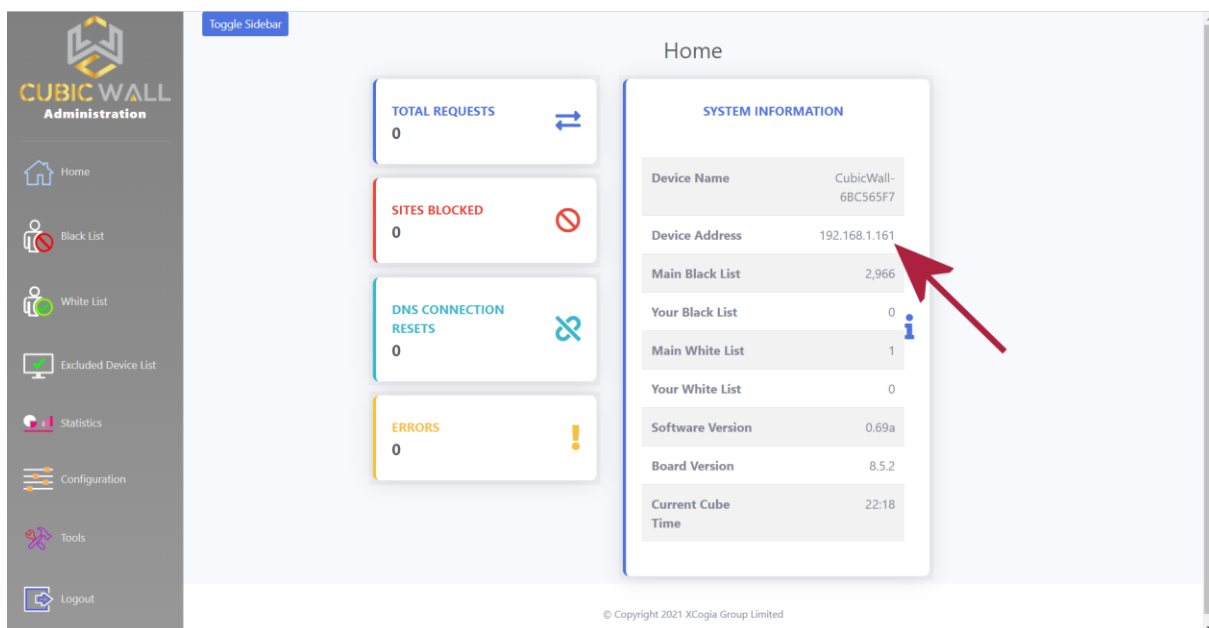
CUBIC WALL
Administration

Home
Black List
White List
Excluded Device List
Statistics
Configuration
Tools
Logout

Toggle Sidebar

Home

TOTAL REQUESTS
0

SITES BLOCKED
0

DNS CONNECTION RESETS
0

ERRORS
0

SYSTEM INFORMATION

| | |
|---|---|
| Device Name | CubicWall-6BC565F7 |
| Device Address | 192.168.1.161 |
| Main Black List | 2,966 |
| Your Black List | 0 |
| Main White List | 1 |
| Your White List | 0 |
| Software Version | 0.69a |
| Board Version | 8.5.2 |
| Current Cube Time | 22:18 |

© Copyright 2021 XCogia Group Limited